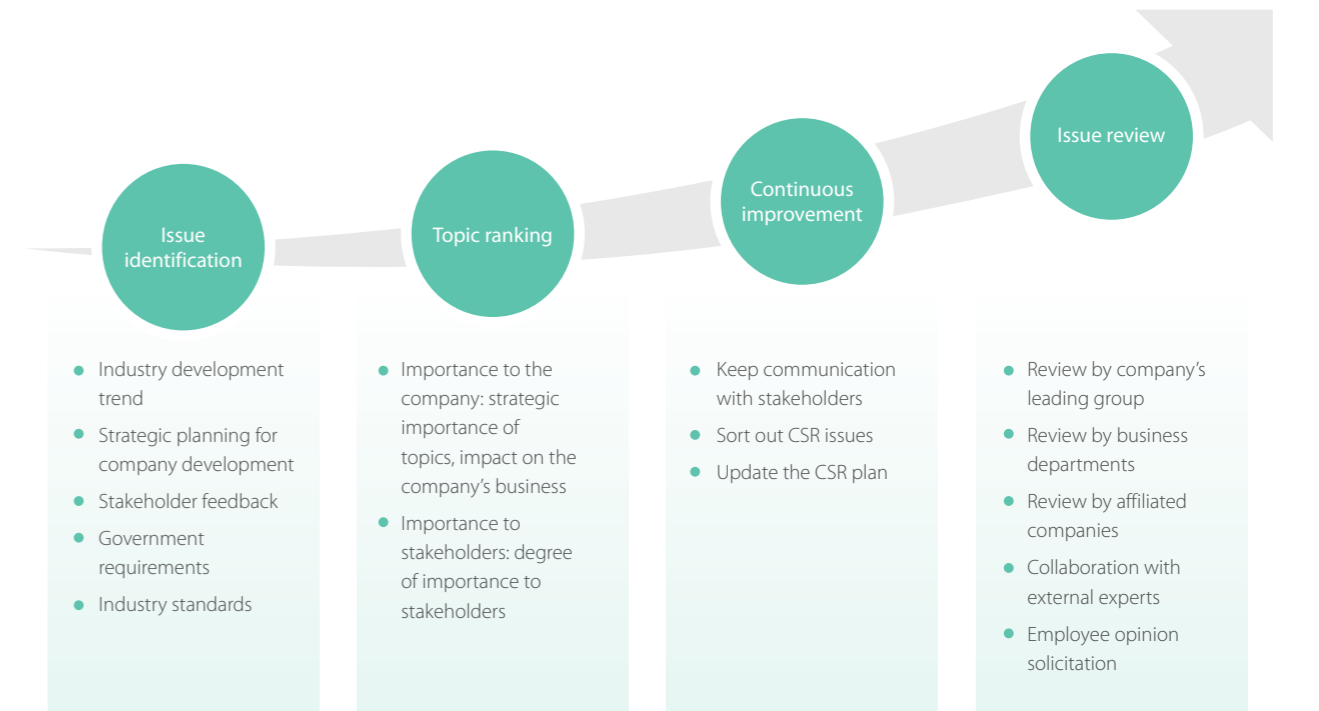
Issue identification

- Industry development trend
- Strategic planning for company development
- Stakeholder feedback
- Government requirements
- Industry standards

Topic ranking

- Importance to the company: strategic importance of topics, impact on the company's business
- Importance to stakeholders: degree of importance to stakeholders

Continuous improvement

- Keep communication with stakeholders
- Sort out CSR issues
- Update the CSR plan

Issue review

- Review by company's leading group
- Review by business departments
- Review by affiliated companies
- Collaboration with external experts
- Employee opinion solicitation